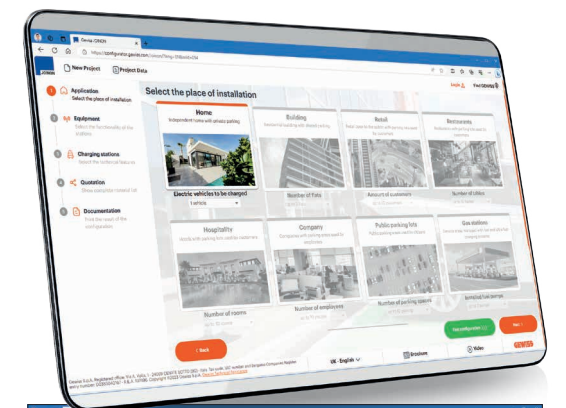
Gewiss GEWIX
https://gwconfigurator.gewiss.com/...
New Project
Project Data
1 Application
Select the place of installation
2 Equipment
Select the functionality of the solution
3 Charging stations
Select the technical features
4 Quotation
Show quotation request list
5 Documentation
Print the report of the configuration
Select the place of installation
Home
Independent home with private parking
Electric vehicles to be charged
1 vehicle
Building
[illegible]
Number of flats
Retail
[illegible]
Amount of customers
Restaurants
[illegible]
Number of tables
Hospitality
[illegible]
Number of all rooms
Company
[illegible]
Number of employees
Public parking lots
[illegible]
Number of parking spaces
Gas stations
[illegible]
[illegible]
< Back
UK - English
Brochure
Video
GEWISS
Next >
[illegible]